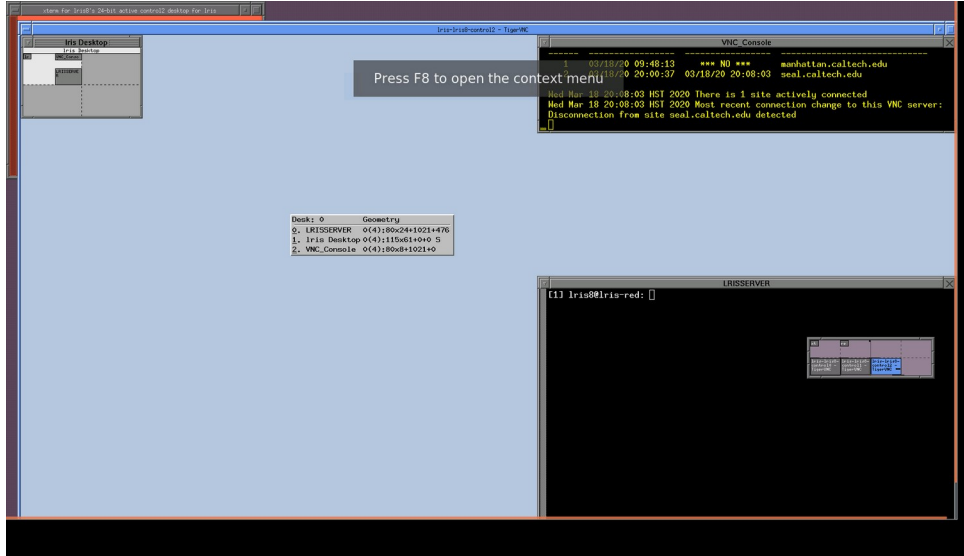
vterm for lris8's 24-bit active control2 desktop for Iris

lris-lris8-control2 - TigerVNC

Iris Desktop
Iris Desktop
VNC_Conso
LRISSERVE

Press F8 to open the context menu

VNC_Console
1 03/18/20 09:48:13 *** NO *** manhattan.caltech.edu
2 03/18/20 20:00:37 03/18/20 20:08:03 seal.caltech.edu
Wed Mar 18 20:08:03 HST 2020 There is 1 site actively connected
Wed Mar 18 20:08:03 HST 2020 Most recent connection change to this VNC server:
Disconnection from site seal.caltech.edu detected

| Desk: 0 | Geometry |
|---|---|
| 0. LRISSERVER | 0(4):80x24+1021+476 |
| 1. Iris Desktop | 0(4):115x61+0+0 S |
| 2. VNC_Console | 0(4):80x8+1021+0 |

LRISSERVER
[1] lris8@lris-red:

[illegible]